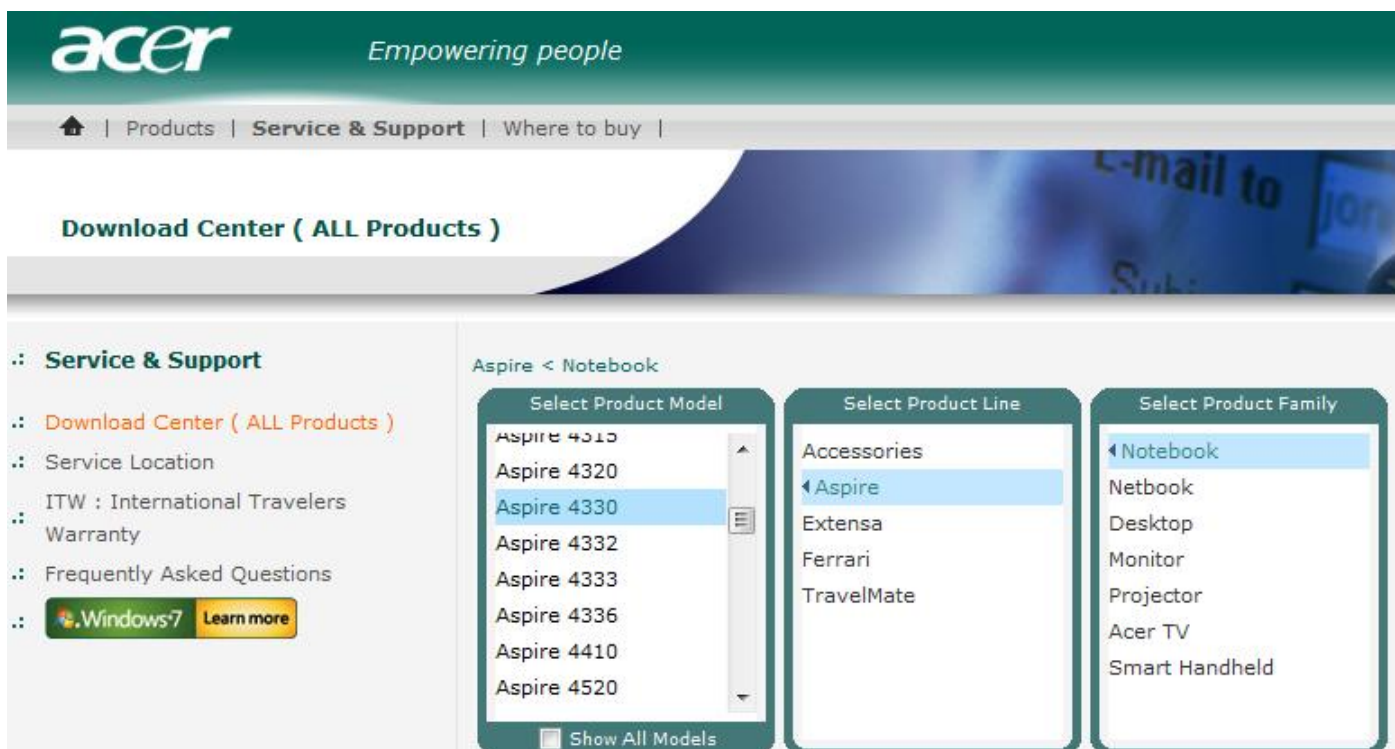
acer Empowering people

| Products | Service & Support | Where to buy |

E-mail to

Download Center ( ALL Products )

.: Service & Support

.: Download Center ( ALL Products )

.: Service Location

.: ITW : International Travelers Warranty

.: Frequently Asked Questions

.: Windows 7 Learn more

Aspire < Notebook

| Select Product Model | Select Product Line | Select Product Family |
|---|---|---|
| Aspire 4315 | Accessories | Notebook |
| Aspire 4320 | Aspire | Netbook |
| Aspire 4330 | Extensa | Desktop |
| Aspire 4332 | Ferrari | Monitor |
| Aspire 4333 | TravelMate | Projector |
| Aspire 4336 | | Acer TV |
| Aspire 4410 | | Smart Handheld |
| Aspire 4520 | | |

Show All Models